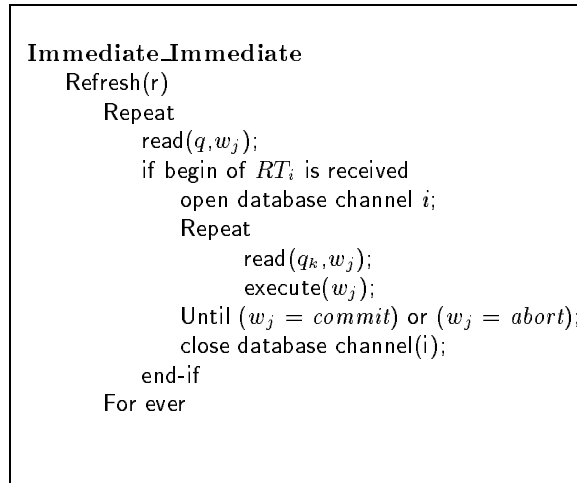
**Immediate_Immediate**
Refresh(r)
Repeat
read($q$,$w_j$);
if begin of $RT_i$ is received
open database channel $i$;
Repeat
read($q_k$,$w_j$);
execute($w_j$);
Until ($w_j = commit$) or ($w_j = abort$);
close database channel(i);
end-if
For ever